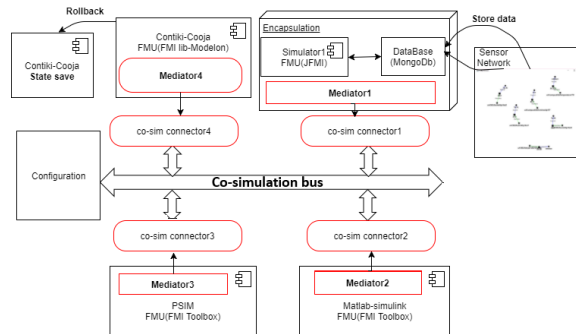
Rollback

Contiki-Cooja
State save

Contiki-Cooja
FMU(FMI lib-Modelon)

Mediator4

Encapsulation

Simulator1
FMU(JFMI)

DataBase
(MongoDb)

Store data

Sensor
Network

Mediator1

co-sim connector4

co-sim connector1

Configuration

Co-simulation bus

co-sim connector3

co-sim connector2

Mediator3

PSIM
FMU(FMI Toolbox)

Mediator2

Matlab-simulink
FMU(FMI Toolbox)